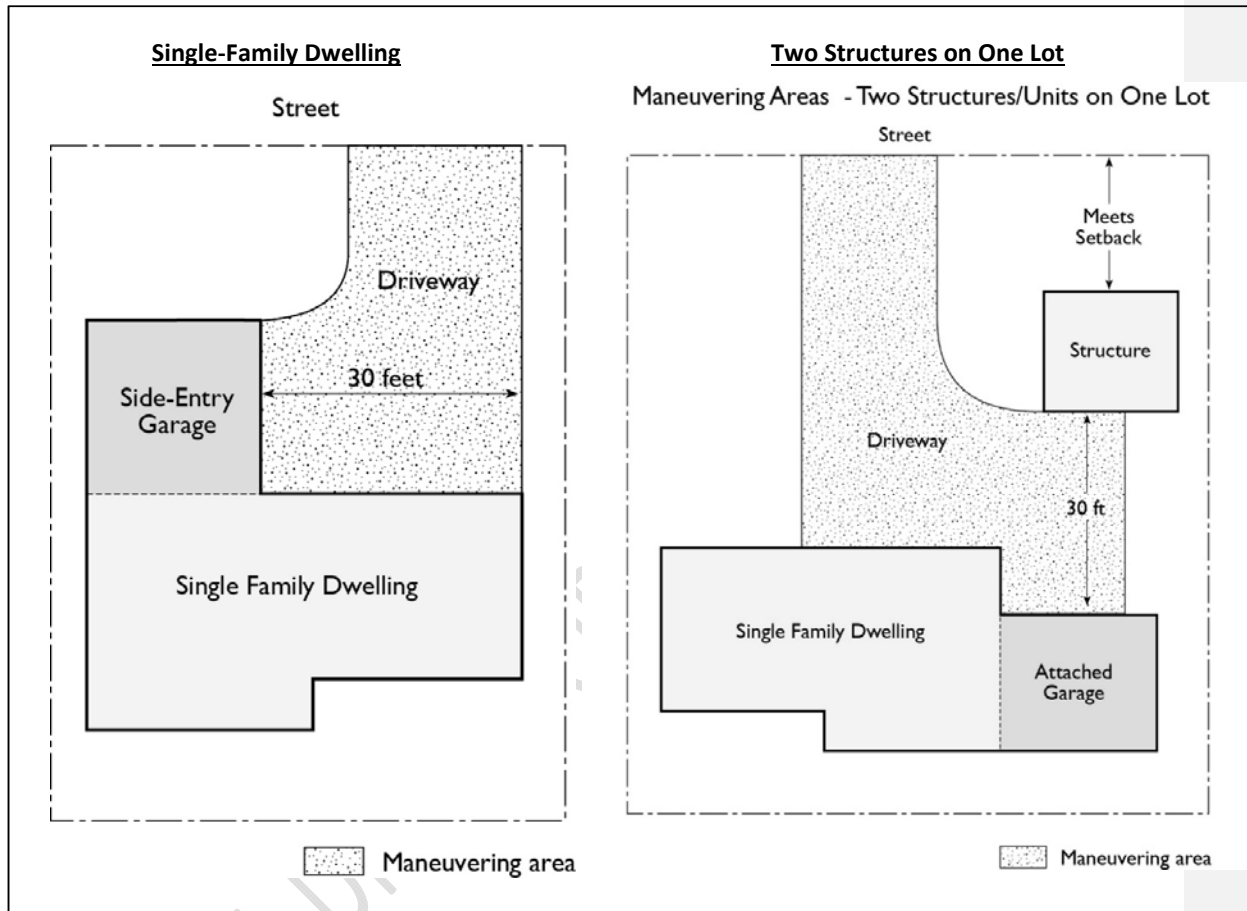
Single-Family Dwelling

Street

Driveway

30 feet

Side-Entry Garage

Single Family Dwelling

Maneuvering area

Two Structures on One Lot

Maneuvering Areas - Two Structures/Units on One Lot

Street

Meets Setback

Structure

Driveway

30 ft

Single Family Dwelling

Attached Garage

Maneuvering area